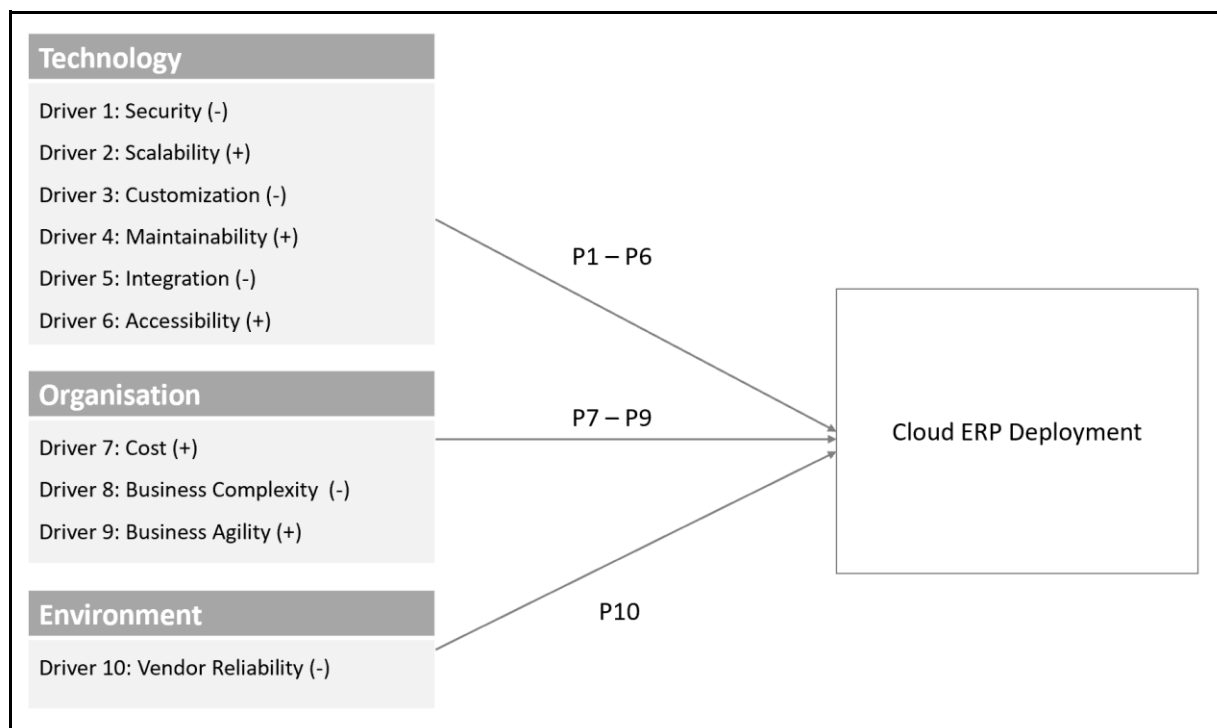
Technology

Driver 1: Security (-)

Driver 2: Scalability (+)

Driver 3: Customization (-)

Driver 4: Maintainability (+)

Driver 5: Integration (-)

Driver 6: Accessibility (+)

Organisation

Driver 7: Cost (+)

Driver 8: Business Complexity (-)

Driver 9: Business Agility (+)

Environment

Driver 10: Vendor Reliability (-)

P1 – P6

P7 – P9

P10

Cloud ERP Deployment